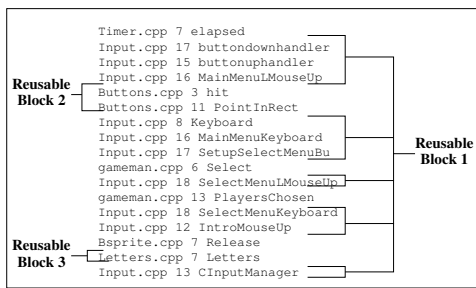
Timer.cpp 7 elapsed
Input.cpp 17 buttondownhandler
Input.cpp 15 buttonuphandler
Input.cpp 16 MainMenuLMouseUp
Buttons.cpp 3 hit
Buttons.cpp 11 PointInRect
Input.cpp 8 Keyboard
Input.cpp 16 MainMenuKeyboard
Input.cpp 17 SetupSelectMenuBu
gameman.cpp 6 Select
Input.cpp 18 SelectMenuLMouseUp
gameman.cpp 13 PlayersChosen
Input.cpp 18 SelectMenuKeyboard
Input.cpp 12 IntroMouseUp
Bsprite.cpp 7 Release
Letters.cpp 7 Letters
Input.cpp 13 CInputManager

Reusable Block 2

Reusable Block 3

Reusable Block 1